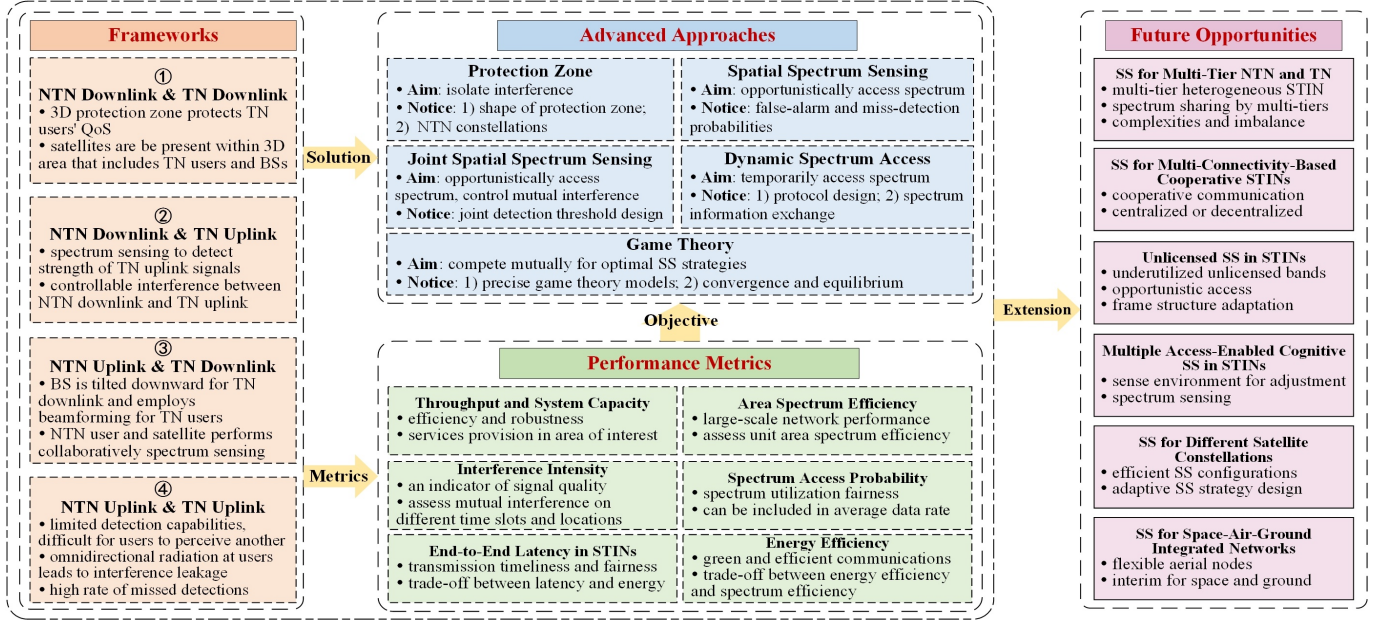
Frameworks

①
NTN Downlink & TN Downlink
• 3D protection zone protects TN users' QoS
• satellites are be present within 3D area that includes TN users and BSs

②
NTN Downlink & TN Uplink
• spectrum sensing to detect strength of TN uplink signals
• controllable interference between NTN downlink and TN uplink

③
NTN Uplink & TN Downlink
• BS is tilted downward for TN downlink and employs beamforming for TN users
• NTN user and satellite performs collaboratively spectrum sensing

④
NTN Uplink & TN Uplink
• limited detection capabilities, difficult for users to perceive another
• omnidirectional radiation at users leads to interference leakage
• high rate of missed detections

Solution

Metrics

Advanced Approaches

Protection Zone
• Aim: isolate interference
• Notice: 1) shape of protection zone; 2) NTN constellations

Spatial Spectrum Sensing
• Aim: opportunistically access spectrum
• Notice: false-alarm and miss-detection probabilities

Joint Spatial Spectrum Sensing
• Aim: opportunistically access spectrum, control mutual interference
• Notice: joint detection threshold design

Dynamic Spectrum Access
• Aim: temporarily access spectrum
• Notice: 1) protocol design; 2) spectrum information exchange

Game Theory
• Aim: compete mutually for optimal SS strategies
• Notice: 1) precise game theory models; 2) convergence and equilibrium

Objective

Performance Metrics

Throughput and System Capacity
• efficiency and robustness
• services provision in area of interest

Area Spectrum Efficiency
• large-scale network performance
• assess unit area spectrum efficiency

Interference Intensity
• an indicator of signal quality
• assess mutual interference on different time slots and locations

Spectrum Access Probability
• spectrum utilization fairness
• can be included in average data rate

End-to-End Latency in STINs
• transmission timeliness and fairness
• trade-off between latency and energy

Energy Efficiency
• green and efficient communications
• trade-off between energy efficiency and spectrum efficiency

Extension

Future Opportunities

SS for Multi-Tier NTN and TN
• multi-tier heterogeneous STIN
• spectrum sharing by multi-tiers
• complexities and imbalance

SS for Multi-Connectivity-Based Cooperative STINs
• cooperative communication
• centralized or decentralized

Unlicensed SS in STINs
• underutilized unlicensed bands
• opportunistic access
• frame structure adaptation

Multiple Access-Enabled Cognitive SS in STINs
• sense environment for adjustment
• spectrum sensing

SS for Different Satellite Constellations
• efficient SS configurations
• adaptive SS strategy design

SS for Space-Air-Ground Integrated Networks
• flexible aerial nodes
• interim for space and ground